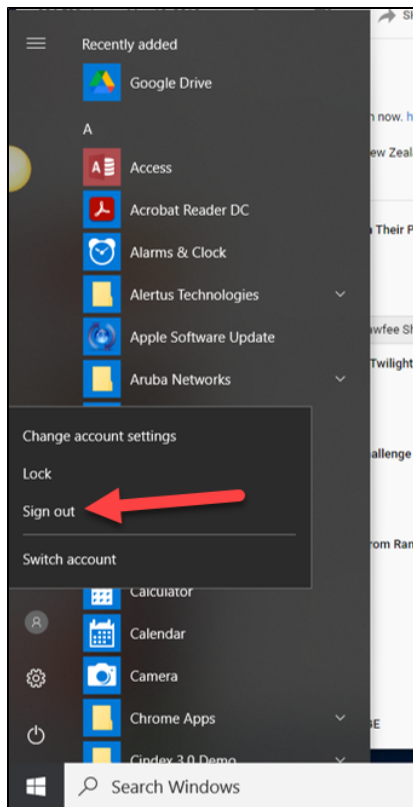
Recently added

Google Drive

A

Access

Acrobat Reader DC

Alarms & Clock

Alertus Technologies

Apple Software Update

Aruba Networks

Change account settings

Lock

Sign out

Switch account

Calculator

Calendar

Camera

Chrome Apps

Cindex 3.0 Demo

Search Windows

n now. h

ew Zeal

Their P

awfee S

Twiligh

allenge

rom Ra

E